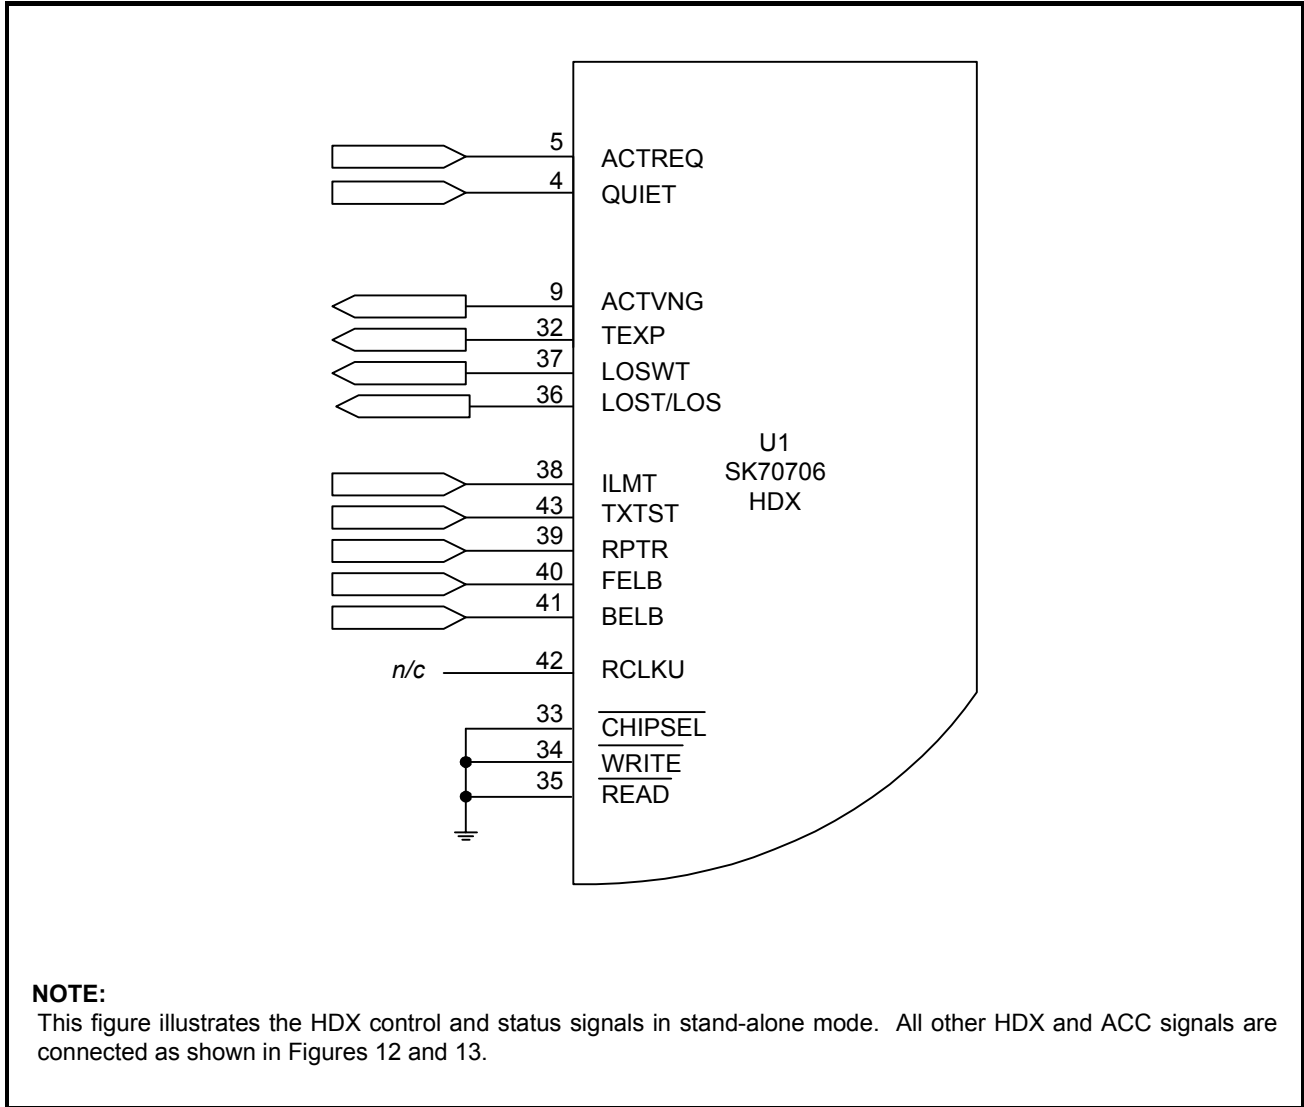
5 ACTREQ
4 QUIET
9 ACTVNG
32 TEXP
37 LOSWT
36 LOST/LOS
U1
SK70706
HDX
38 ILMT
43 TXTST
39 RPTR
40 FELB
41 BELB
n/c 42 RCLKU
33 $\overline{\text{CHIPSEL}}$
34 $\overline{\text{WRITE}}$
35 $\overline{\text{READ}}$

NOTE:
This figure illustrates the HDX control and status signals in stand-alone mode. All other HDX and ACC signals are connected as shown in Figures 12 and 13.